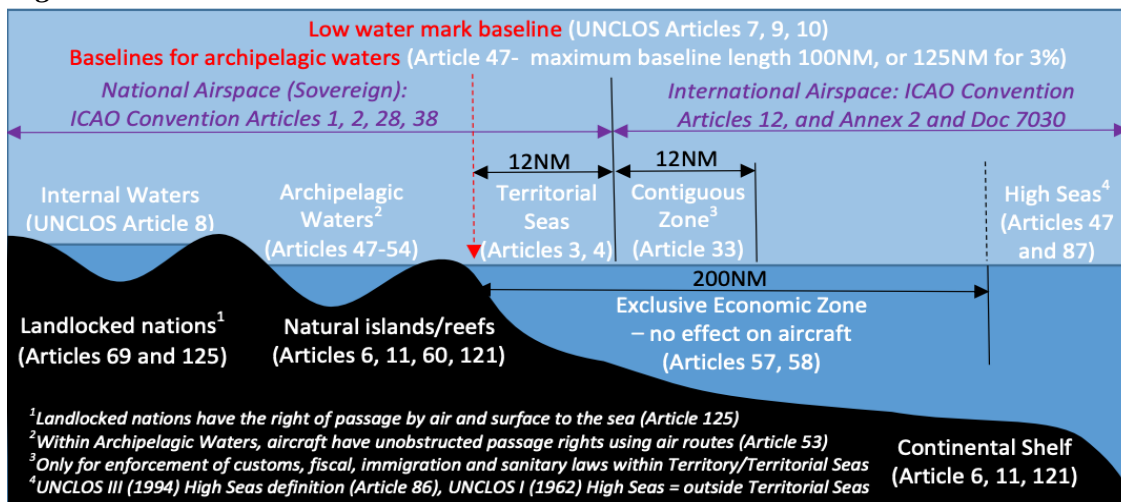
Low water mark baseline (UNCLOS Articles 7, 9, 10)
Baselines for archipelagic waters (Article 47- maximum baseline length 100NM, or 125NM for 3%)

National Airspace (Sovereign): ICAO Convention Articles 1, 2, 28, 38

International Airspace: ICAO Convention Articles 12, and Annex 2 and Doc 7030

12NM

12NM

Internal Waters (UNCLOS Article 8)

Archipelagic Waters$^2$ (Articles 47-54)

Territorial Seas (Articles 3, 4)

Contiguous Zone$^3$ (Article 33)

High Seas$^4$ (Articles 47 and 87)

200NM

Landlocked nations$^1$ (Articles 69 and 125)

Natural islands/reefs (Articles 6, 11, 60, 121)

Exclusive Economic Zone – no effect on aircraft (Articles 57, 58)

$^1$Landlocked nations have the right of passage by air and surface to the sea (Article 125)
$^2$Within Archipelagic Waters, aircraft have unobstructed passage rights using air routes (Article 53)
$^3$Only for enforcement of customs, fiscal, immigration and sanitary laws within Territory/Territorial Seas
$^4$UNCLOS III (1994) High Seas definition (Article 86), UNCLOS I (1962) High Seas = outside Territorial Seas

Continental Shelf (Article 6, 11, 121)